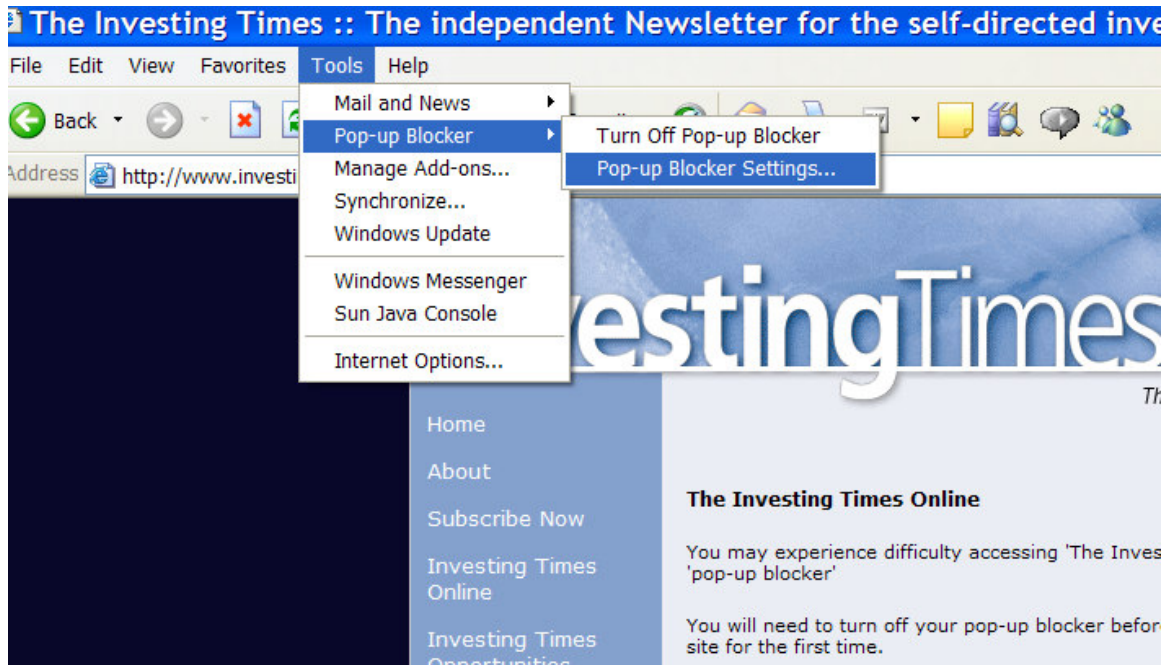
The Investing Times :: The independent Newsletter for the self-directed inve

File Edit View Favorites Tools Help

Back

Address http://www.investi

Mail and News
Pop-up Blocker
Manage Add-ons...
Synchronize...
Windows Update
Windows Messenger
Sun Java Console
Internet Options...

Turn Off Pop-up Blocker
Pop-up Blocker Settings...

vestingTimes

Th

Home

About

Subscribe Now

Investing Times Online

Investing Times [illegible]

The Investing Times Online

You may experience difficulty accessing 'The Inves 'pop-up blocker'

You will need to turn off your pop-up blocker befor site for the first time.